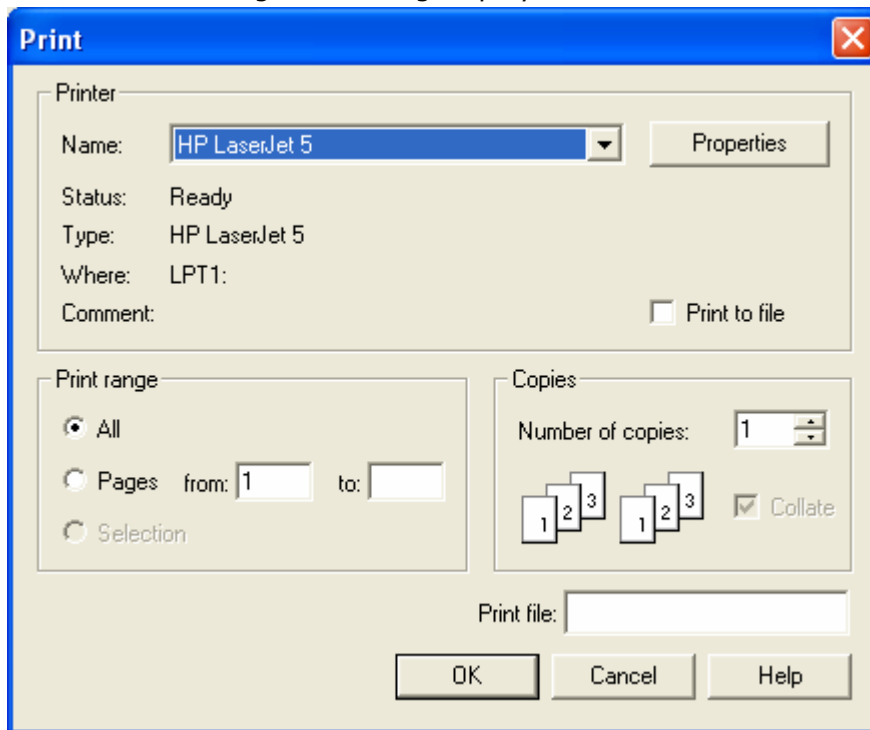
Print

Printer

Name: HP LaserJet 5

Properties

Status: Ready

Type: HP LaserJet 5

Where: LPT1:

Comment:

Print to file

Print range

All

Pages from: 1 to:

Selection

Copies

Number of copies: 1

1 2 3 1 2 3

Collate

Print file:

OK

Cancel

Help